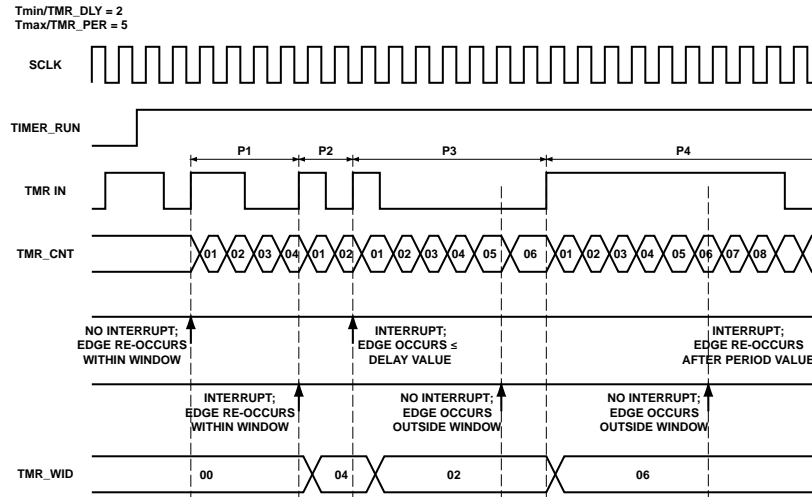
Tmin/TMR_DLY = 2
Tmax/TMR_PER = 5

SCLK

TIMER_RUN

P1 P2 P3 P4

TMR IN

TMR_CNT

01 02 03 04 01 02 01 02 03 04 05 06 01 02 03 04 05 06 07 08

NO INTERRUPT; EDGE RE-OCCURS WITHIN WINDOW

INTERRUPT; EDGE OCCURS ≤ DELAY VALUE

INTERRUPT; EDGE RE-OCCURS AFTER PERIOD VALUE

INTERRUPT; EDGE RE-OCCURS WITHIN WINDOW

NO INTERRUPT; EDGE OCCURS OUTSIDE WINDOW

NO INTERRUPT; EDGE OCCURS OUTSIDE WINDOW

TMR_WID

00 04 02 06